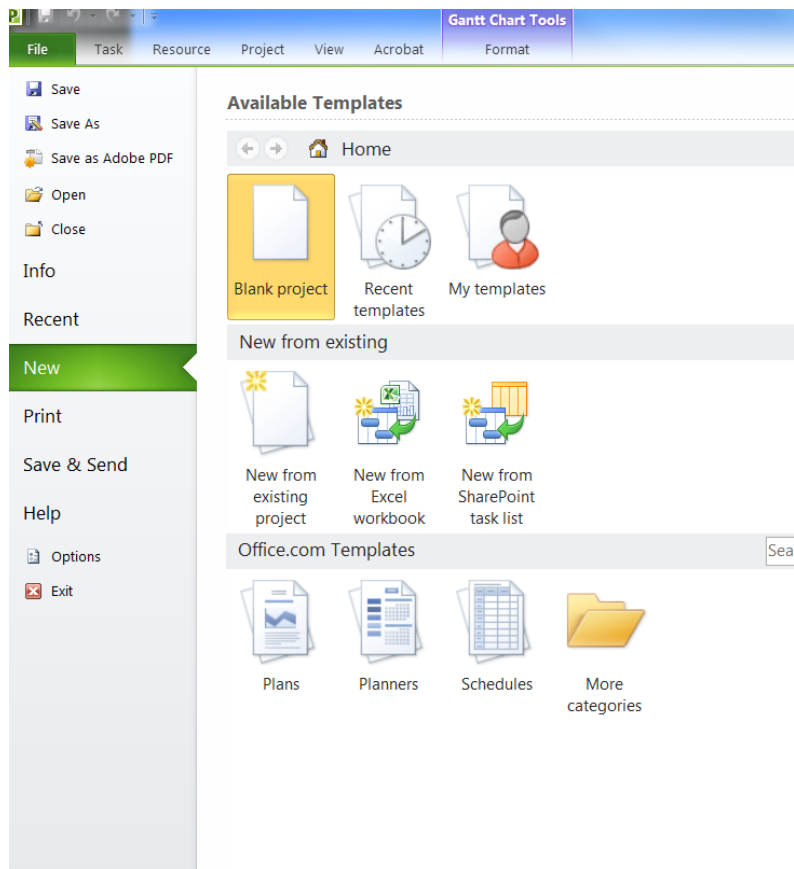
Gantt Chart Tools

File Task Resource Project View Acrobat Format

Save
Save As
Save as Adobe PDF
Open
Close
Info
Recent
New
Print
Save & Send
Help
Options
Exit

Available Templates

Home

Blank project
Recent templates
My templates

New from existing

New from existing project
New from Excel workbook
New from SharePoint task list

Office.com Templates

Sea

Plans
Planners
Schedules
More categories